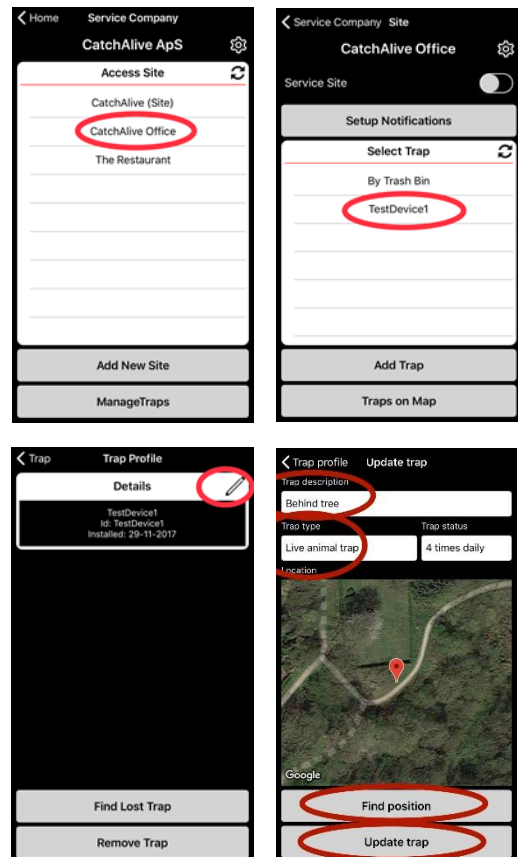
Home Service Company

CatchAlive ApS

Access Site

CatchAlive (Site)

CatchAlive Office

The Restaurant

Add New Site

ManageTraps

Service Company Site

CatchAlive Office

Service Site

Setup Notifications

Select Trap

By Trash Bin

TestDevice1

Add Trap

Traps on Map

Trap Trap Profile

Details

TestDevice1
Id: TestDevice1
Installed: 29-11-2017

Find Lost Trap

Remove Trap

Trap profile Update trap

Trap description

Behind tree

Trap type

Live animal trap

Trap status

4 times daily

Location

Google

Find position

Update trap